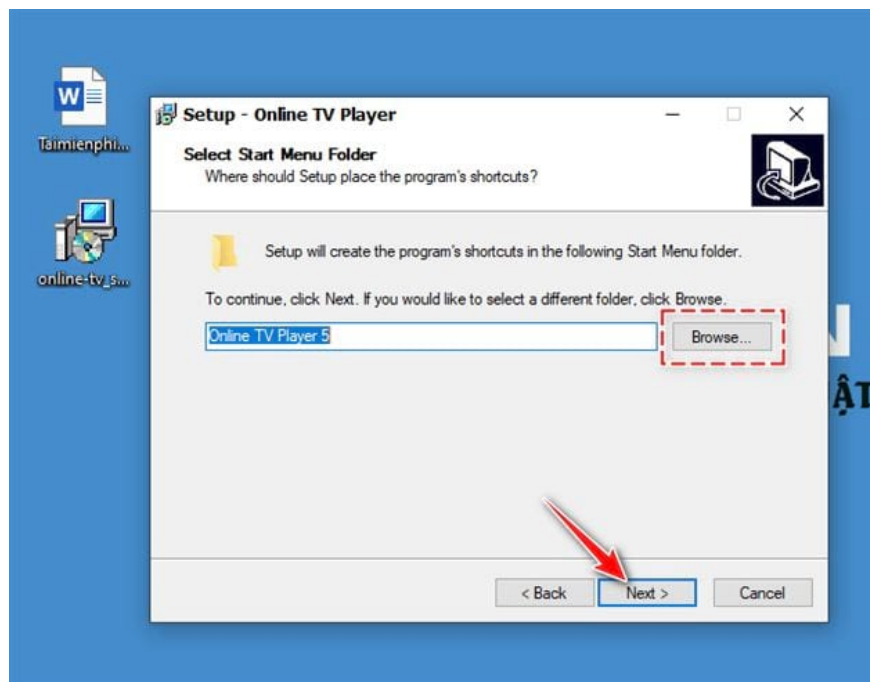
Taimienphi...

online-tv_s...

Setup - Online TV Player

Select Start Menu Folder
Where should Setup place the program's shortcuts?

Setup will create the program's shortcuts in the following Start Menu folder.

To continue, click Next. If you would like to select a different folder, click Browse.

Online TV Player 5

Browse...

< Back

Next >

Cancel

N

ẬT